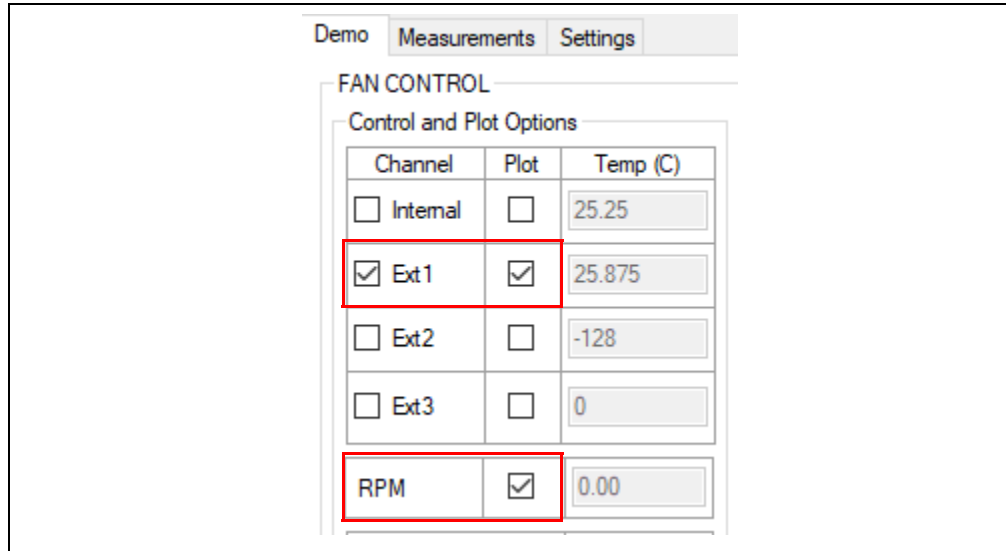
Demo Measurements Settings

FAN CONTROL

Control and Plot Options

| Channel | Plot | Temp (C) |
|---|---|---|
| ☐ Internal | ☐ | 25.25 |
| ☑ Ext1 | ☑ | 25.875 |
| ☐ Ext2 | ☐ | -128 |
| ☐ Ext3 | ☐ | 0 |

| RPM | ☑ | 0.00 |
|---|---|---|